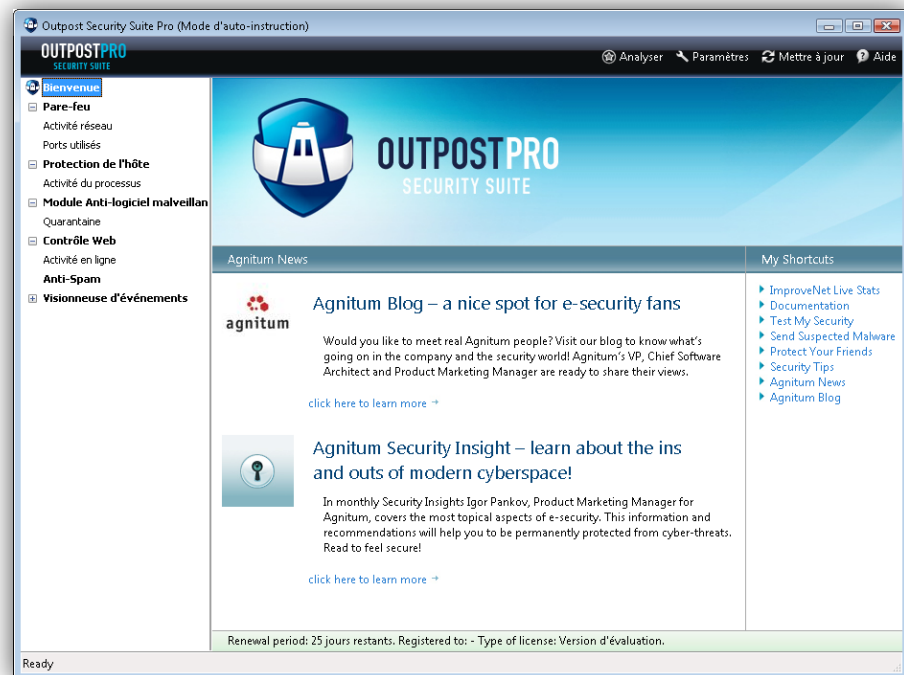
Outpost Security Suite Pro (Mode d'auto-instruction)

OUTPOSTPRO
SECURITY SUITE

Analyser Paramètres Mettre à jour Aide

Bienvenue
Pare-feu
Activité réseau
Ports utilisés
Protection de l'hôte
Activité du processus
Module Anti-logiciel malveillan
Quarantaine
Contrôle Web
Activité en ligne
Anti-Spam
Visionneuse d'événements

OUTPOSTPRO
SECURITY SUITE

Agnitum News

agnitum

Agnitum Blog – a nice spot for e-security fans

Would you like to meet real Agnitum people? Visit our blog to know what's going on in the company and the security world! Agnitum's VP, Chief Software Architect and Product Marketing Manager are ready to share their views.

click here to learn more

Agnitum Security Insight – learn about the ins and outs of modern cyberspace!

In monthly Security Insights Igor Pankov, Product Marketing Manager for Agnitum, covers the most topical aspects of e-security. This information and recommendations will help you to be permanently protected from cyber-threats. Read to feel secure!

click here to learn more

My Shortcuts

ImproveNet Live Stats
Documentation
Test My Security
Send Suspected Malware
Protect Your Friends
Security Tips
Agnitum News
Agnitum Blog

Renewal period: 25 jours restants. Registered to: - Type of license: Version d'évaluation.

Ready